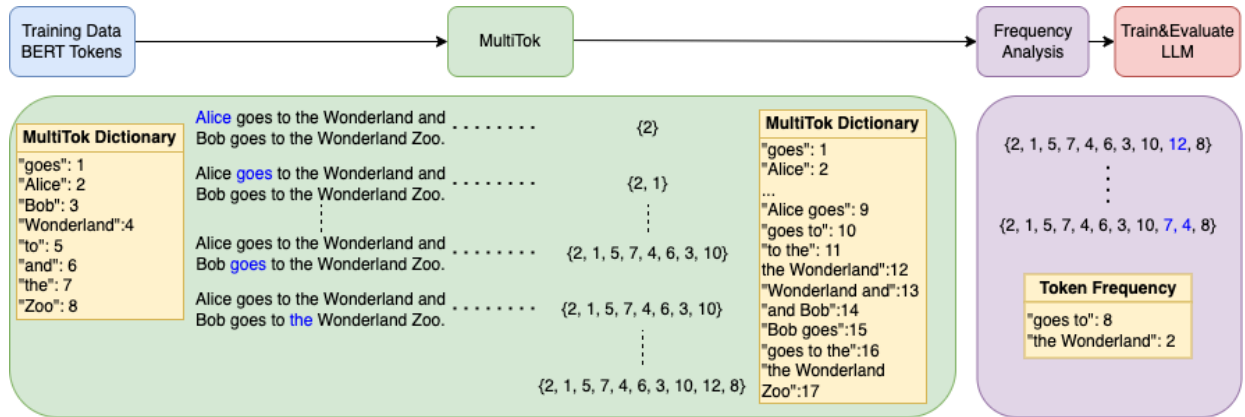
Training Data BERT Tokens

MultiTok

Frequency Analysis

Train&Evaluate LLM

MultiTok Dictionary
"goes": 1
"Alice": 2
"Bob": 3
"Wonderland":4
"to": 5
"and": 6
"the": 7
"Zoo": 8

Alice goes to the Wonderland and Bob goes to the Wonderland Zoo. {2}

Alice goes to the Wonderland and Bob goes to the Wonderland Zoo. {2, 1}

Alice goes to the Wonderland and Bob goes to the Wonderland Zoo. {2, 1, 5, 7, 4, 6, 3, 10}

Alice goes to the Wonderland and Bob goes to the Wonderland Zoo. {2, 1, 5, 7, 4, 6, 3, 10}

{2, 1, 5, 7, 4, 6, 3, 10, 12, 8}

MultiTok Dictionary
"goes": 1
"Alice": 2
...
"Alice goes": 9
"goes to": 10
"to the": 11
the Wonderland":12
"Wonderland and":13
"and Bob":14
"Bob goes":15
"goes to the":16
"the Wonderland Zoo":17

{2, 1, 5, 7, 4, 6, 3, 10, 12, 8}

{2, 1, 5, 7, 4, 6, 3, 10, 7, 4, 8}

Token Frequency
"goes to": 8
"the Wonderland": 2